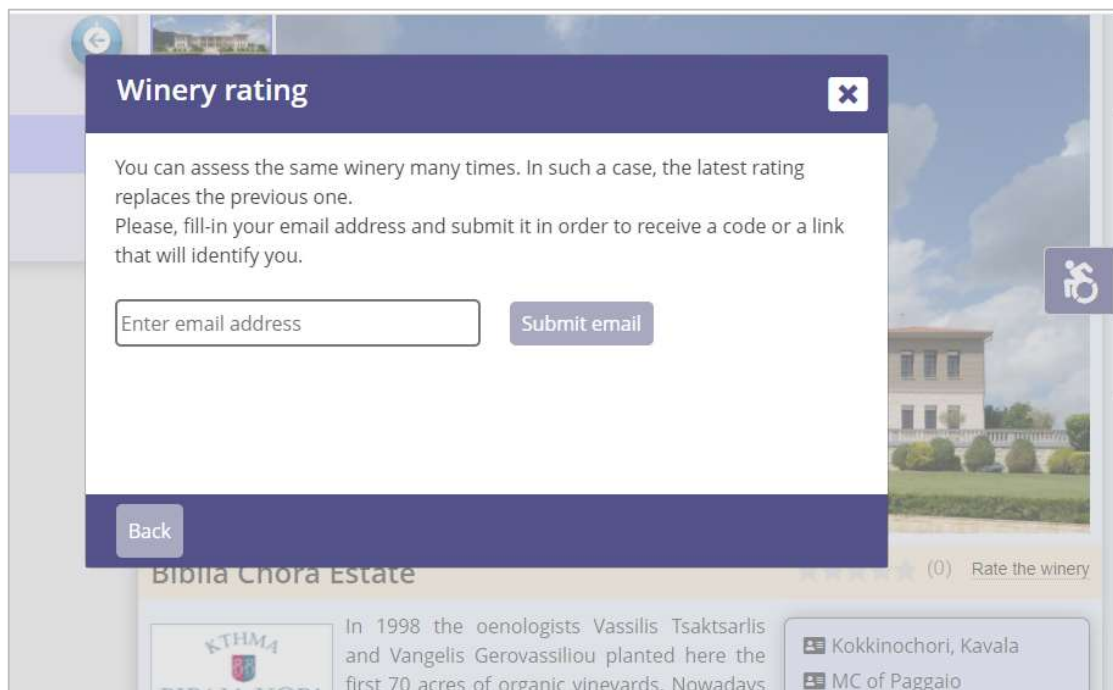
Winery rating

You can assess the same winery many times. In such a case, the latest rating replaces the previous one.
Please, fill-in your email address and submit it in order to receive a code or a link that will identify you.

Enter email address

Submit email

Back

Biblia Chora Estate

(0) Rate the winery

KTHMA

In 1998 the oenologists Vassilis Tsaktsarlis and Vangelis Gerovassiliou planted here the first 70 acres of organic vineyards. Nowadays

Kokkinochori, Kavala

MC of Paggaio